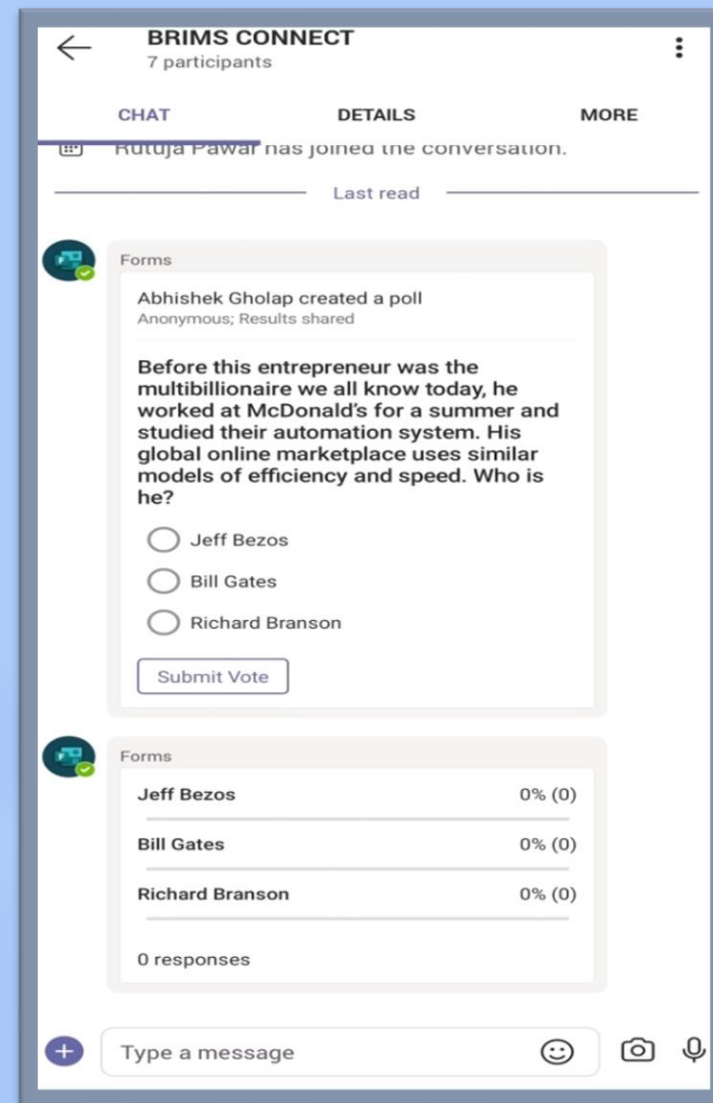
BRIMS CONNECT
7 participants

CHAT DETAILS MORE

Rutuja Pawar has joined the conversation.

Last read

Forms

Abhishek Gholap created a poll
Anonymous; Results shared

Before this entrepreneur was the multibillionaire we all know today, he worked at McDonald's for a summer and studied their automation system. His global online marketplace uses similar models of efficiency and speed. Who is he?

Jeff Bezos

Bill Gates

Richard Branson

Submit Vote

Forms

| | |
|---|---|
| Jeff Bezos | 0% (0) |
| Bill Gates | 0% (0) |
| Richard Branson | 0% (0) |

0 responses

Type a message